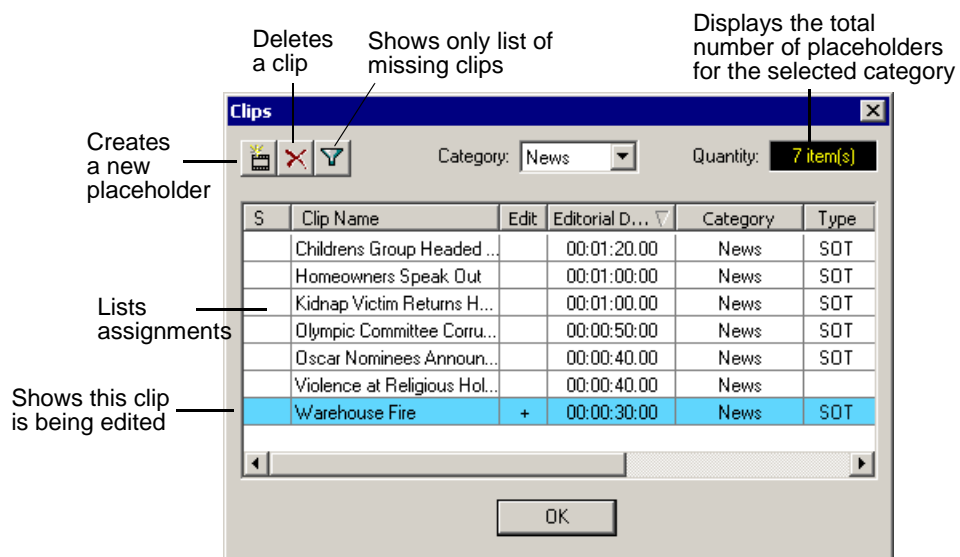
Deletes a clip

Shows only list of missing clips

Displays the total number of placeholders for the selected category

Clips

Creates a new placeholder

Category: News

Quantity: 7 item(s)

| S | Clip Name | Edit | Editorial D... | Category | Type |
|---|---|---|---|---|---|
| | Childrens Group Headed ... | | 00:01:20.00 | News | SOT |
| | Homeowners Speak Out | | 00:01:00.00 | News | SOT |
| | Kidnap Victim Returns H... | | 00:01:00.00 | News | SOT |
| | Olympic Committee Corru... | | 00:00:50.00 | News | SOT |
| | Oscar Nominees Announ... | | 00:00:40.00 | News | SOT |
| | Violence at Religious Hol... | | 00:00:40.00 | News | |
| | Warehouse Fire | + | 00:00:30:00 | News | SOT |

Lists assignments

Shows this clip is being edited

OK